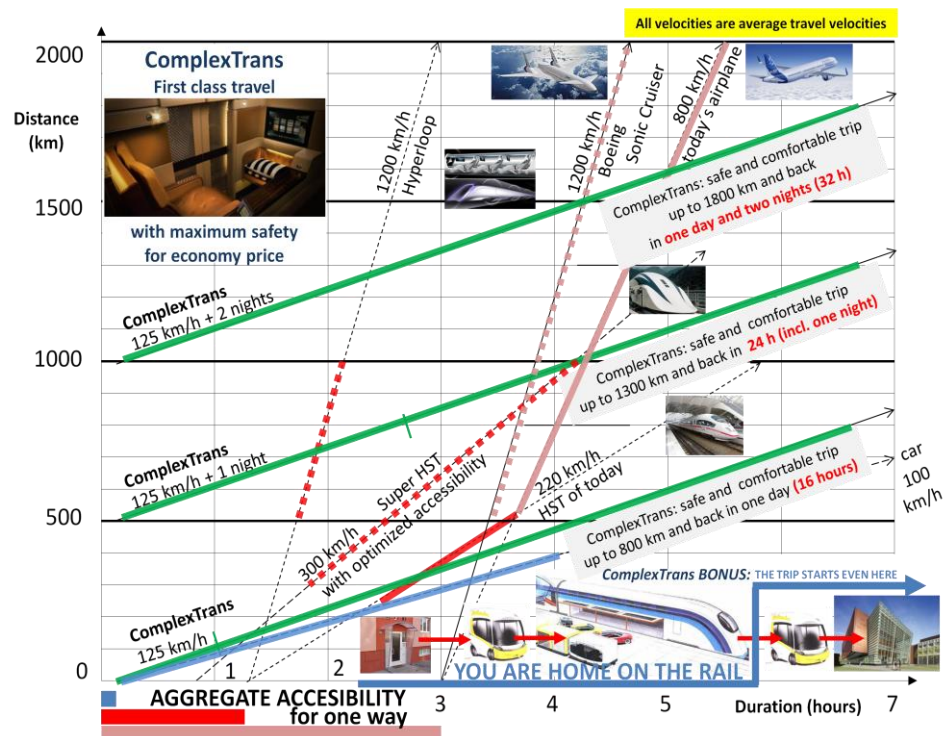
All velocities are average travel velocities

2000

Distance (km)

1500

1000

500

0

ComplexTrans
First class travel

with maximum safety for economy price

1200 km/h Hyperloop

1200 km/h Boeing Sonic Cruiser

800 km/h today´s airplane

ComplexTrans: safe and comfortable trip up to 1800 km and back in one day and two nights (32 h)

ComplexTrans 125 km/h + 2 nights

ComplexTrans: safe and comfortable trip up to 1300 km and back in 24 h (incl. one night)

ComplexTrans 125 km/h + 1 night

Super HST with optimized accessibility

300 km/h

220 km/h HST of today

ComplexTrans: safe and comfortable trip up to 800 km and back in one day (16 hours)

car 100 km/h

ComplexTrans BONUS: THE TRIP STARTS EVEN HERE

ComplexTrans 125 km/h

YOU ARE HOME ON THE RAIL

1 2 3 4 5 7

AGGREGATE ACCESIBILITY for one way

Duration (hours)